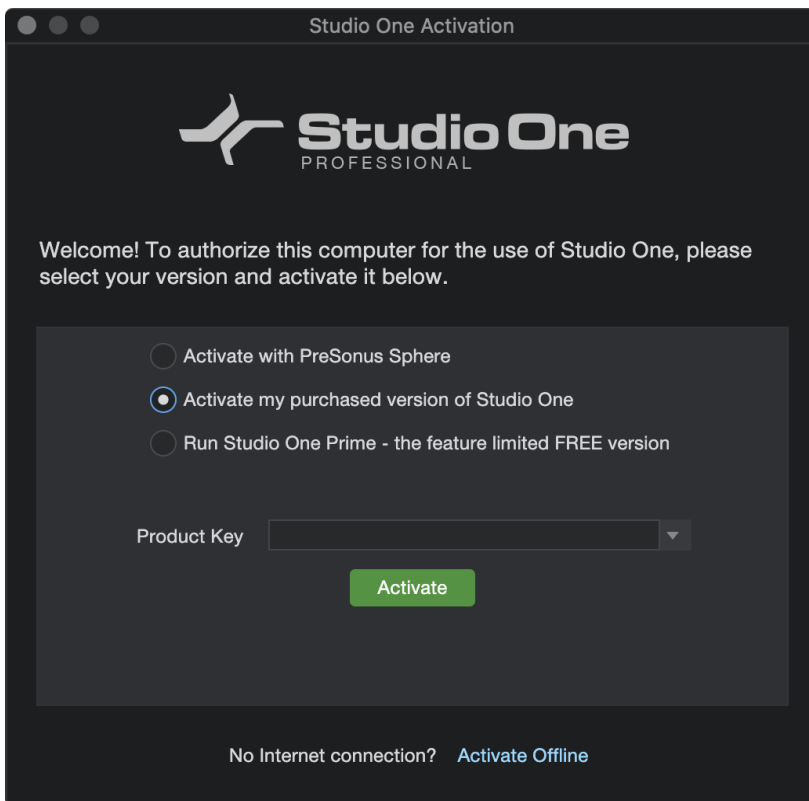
Studio One Activation

Studio One
PROFESSIONAL

Welcome! To authorize this computer for the use of Studio One, please select your version and activate it below.

Activate with PreSonus Sphere

Activate my purchased version of Studio One

Run Studio One Prime - the feature limited FREE version

Product Key

Activate

No Internet connection? Activate Offline